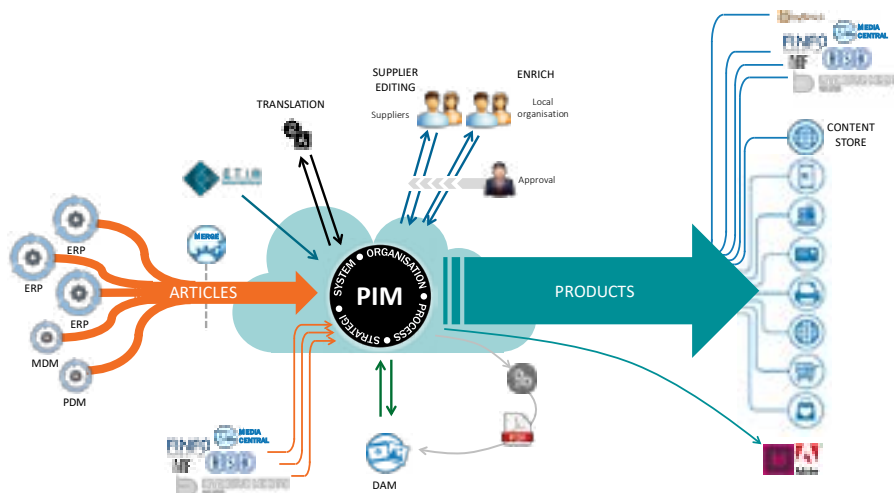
TRANSLATION

SUPPLIER EDITING

Suppliers

ENRICH

Local organisation

Approval

ETIM

MERGE

ERP

ERP

ERP

ERP

MDM

PDM

ARTICLES

SYSTEM • ORGANISATION • PROCESS • STRATEGY

PIM

PRODUCTS

CONTENT STORE

MEDIA CENTRAL

MEDIA CENTRAL

DAM

Adobe